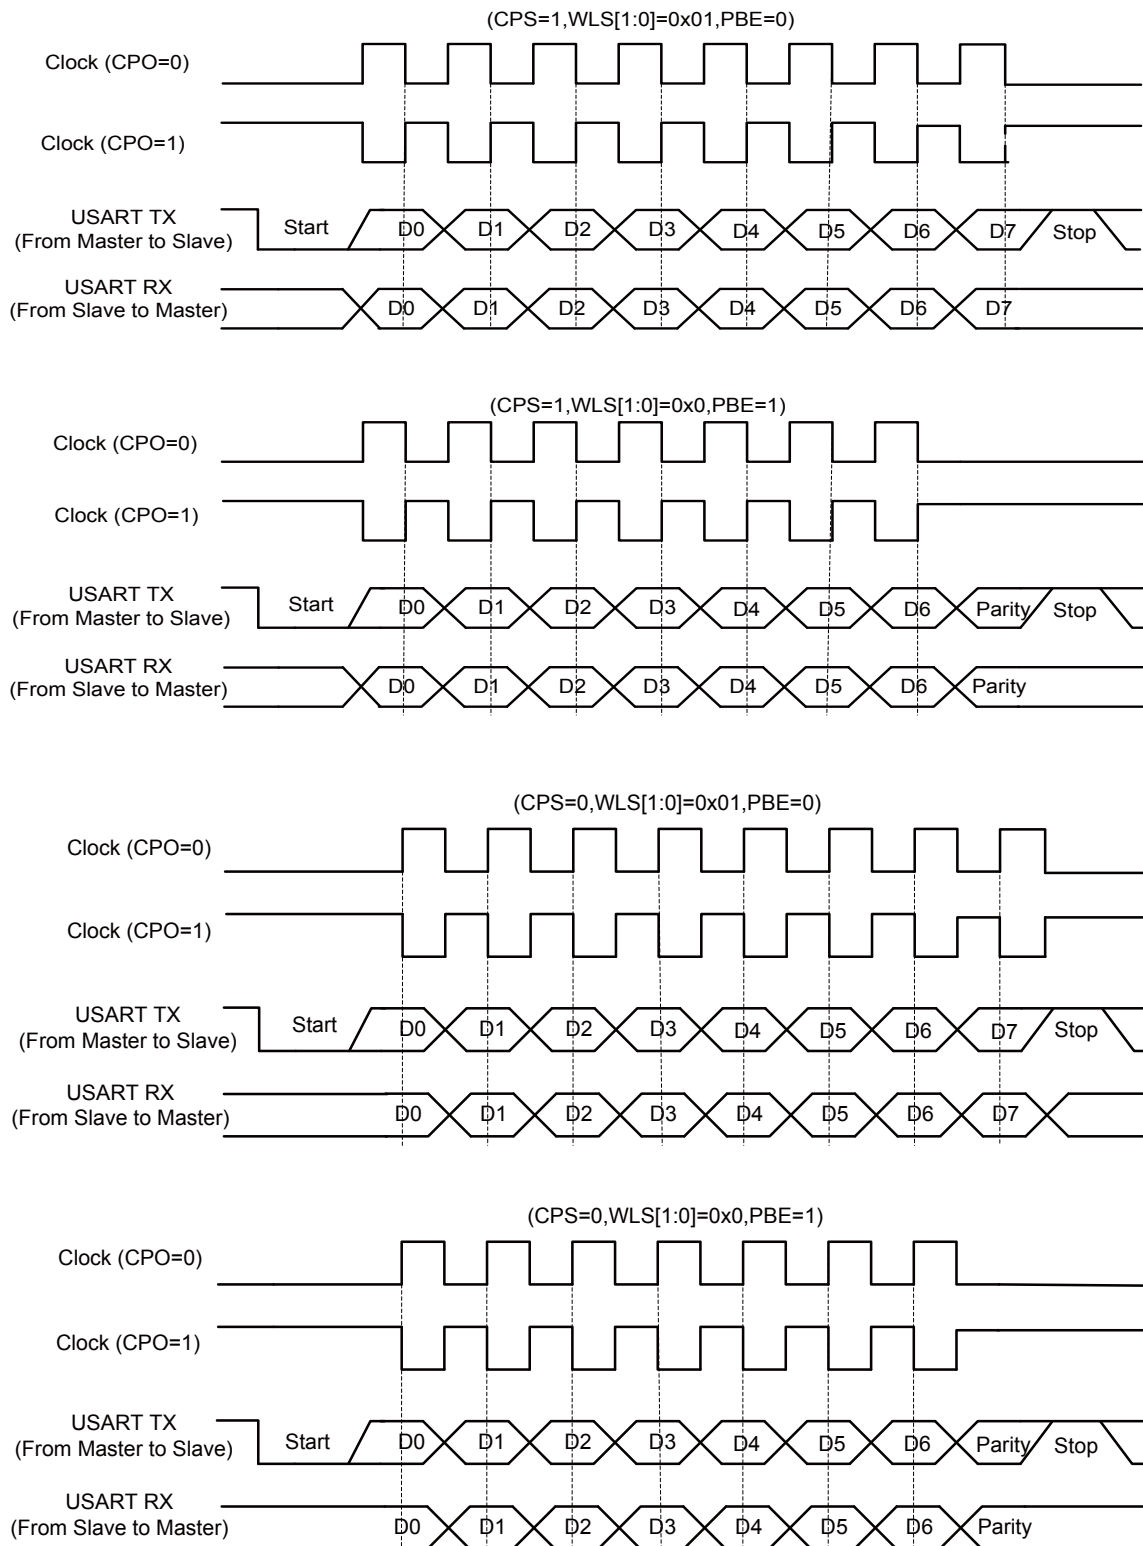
(CPS=1,WLS[1:0]=0x01,PBE=0)

Clock (CPO=0)

Clock (CPO=1)

USART TX
(From Master to Slave)

Start D0 D1 D2 D3 D4 D5 D6 D7 Stop

USART RX
(From Slave to Master)

D0 D1 D2 D3 D4 D5 D6 D7

(CPS=1,WLS[1:0]=0x0,PBE=1)

Clock (CPO=0)

Clock (CPO=1)

USART TX
(From Master to Slave)

Start D0 D1 D2 D3 D4 D5 D6 Parity Stop

USART RX
(From Slave to Master)

D0 D1 D2 D3 D4 D5 D6 Parity

(CPS=0,WLS[1:0]=0x01,PBE=0)

Clock (CPO=0)

Clock (CPO=1)

USART TX
(From Master to Slave)

Start D0 D1 D2 D3 D4 D5 D6 D7 Stop

USART RX
(From Slave to Master)

D0 D1 D2 D3 D4 D5 D6 D7

(CPS=0,WLS[1:0]=0x0,PBE=1)

Clock (CPO=0)

Clock (CPO=1)

USART TX
(From Master to Slave)

Start D0 D1 D2 D3 D4 D5 D6 Parity Stop

USART RX
(From Slave to Master)

D0 D1 D2 D3 D4 D5 D6 Parity